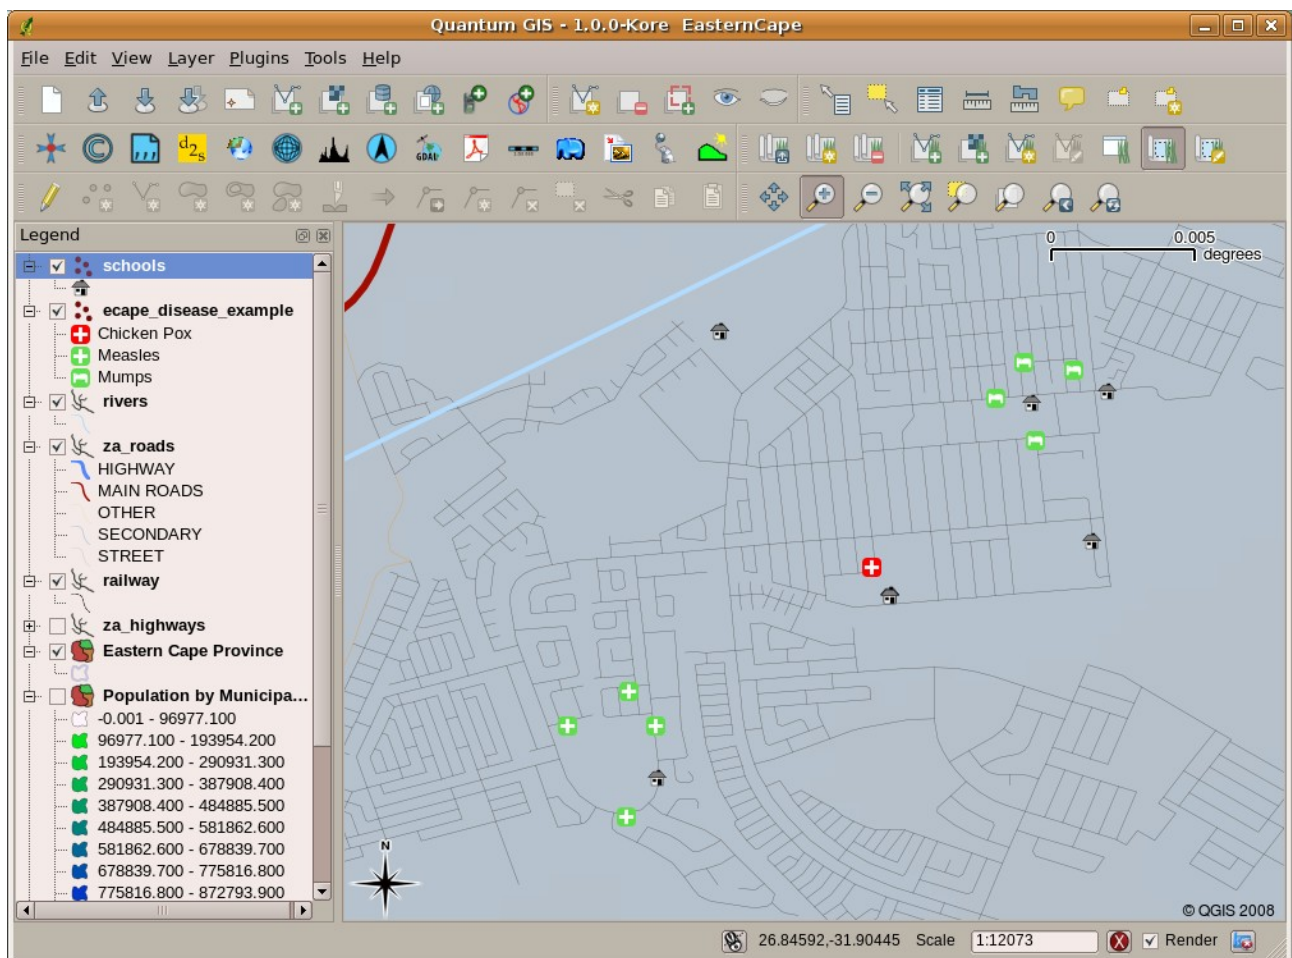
Quantum GIS - 1.0.0-Kore EasternCape

File Edit View Layer Plugins Tools Help

Legend

schools
ecape_disease_example
Chicken Pox
Measles
Mumps
rivers
za_roads
HIGHWAY
MAIN ROADS
OTHER
SECONDARY
STREET
railway
za_highways
Eastern Cape Province
Population by Municipa...
-0.001 - 96977.100
96977.100 - 193954.200
193954.200 - 290931.300
290931.300 - 387908.400
387908.400 - 484885.500
484885.500 - 581862.600
581862.600 - 678839.700
678839.700 - 775816.800
775816.800 - 872793.900

0 0.005 degrees

N

© QGIS 2008

26.84592,-31.90445 Scale 1:12073 Render